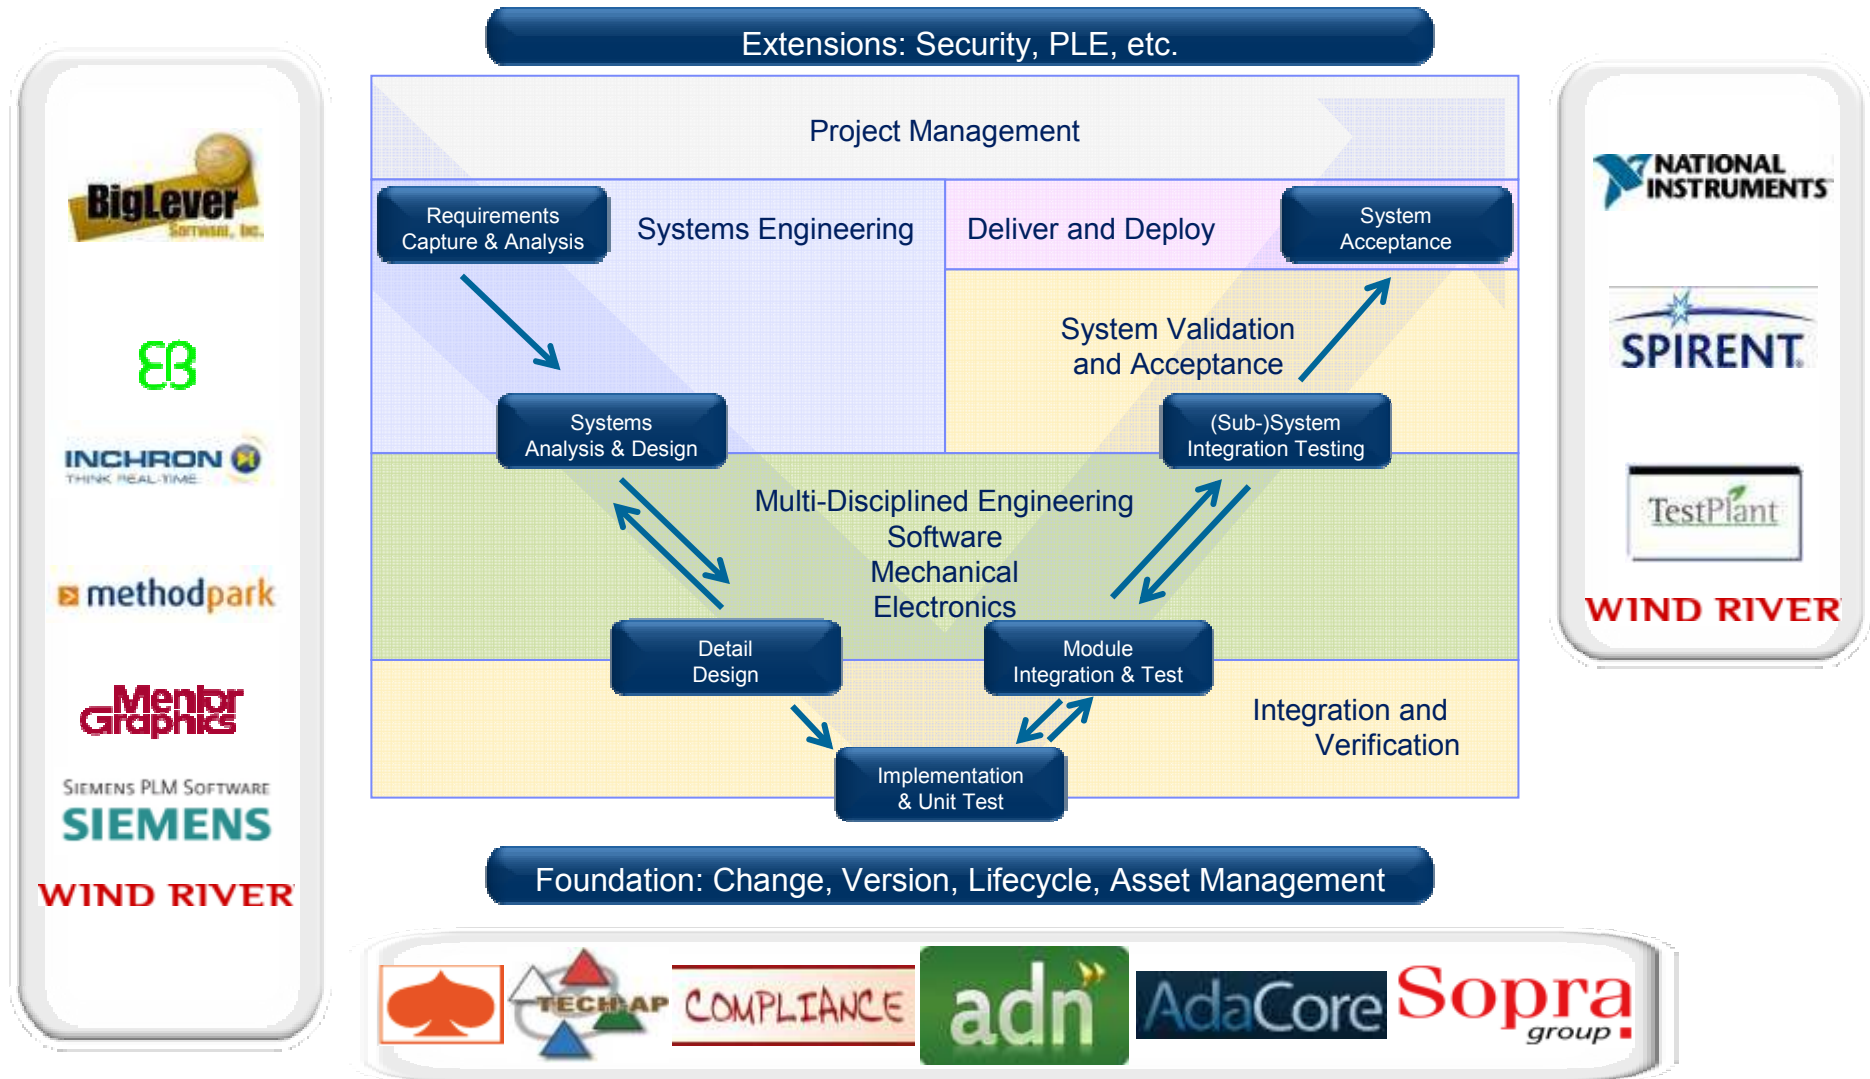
Extensions: Security, PLE, etc.

Project Management

Requirements Capture & Analysis

Systems Engineering

Deliver and Deploy

System Acceptance

System Validation and Acceptance

Systems Analysis & Design

(Sub-)System Integration Testing

Multi-Disciplined Engineering
Software
Mechanical
Electronics

Detail Design

Module Integration & Test

Integration and Verification

Implementation & Unit Test

Foundation: Change, Version, Lifecycle, Asset Management

BigLever Software, Inc.

INCHRON THINK REAL-TIME

methodpark

Mentor Graphics

SIEMENS PLM SOFTWARE
SIEMENS

WIND RIVER

NATIONAL INSTRUMENTS

SPIRENT

TestPlant

WIND RIVER

TECHMAP

COMPLIANCE

adn

AdaCore

Sopra group